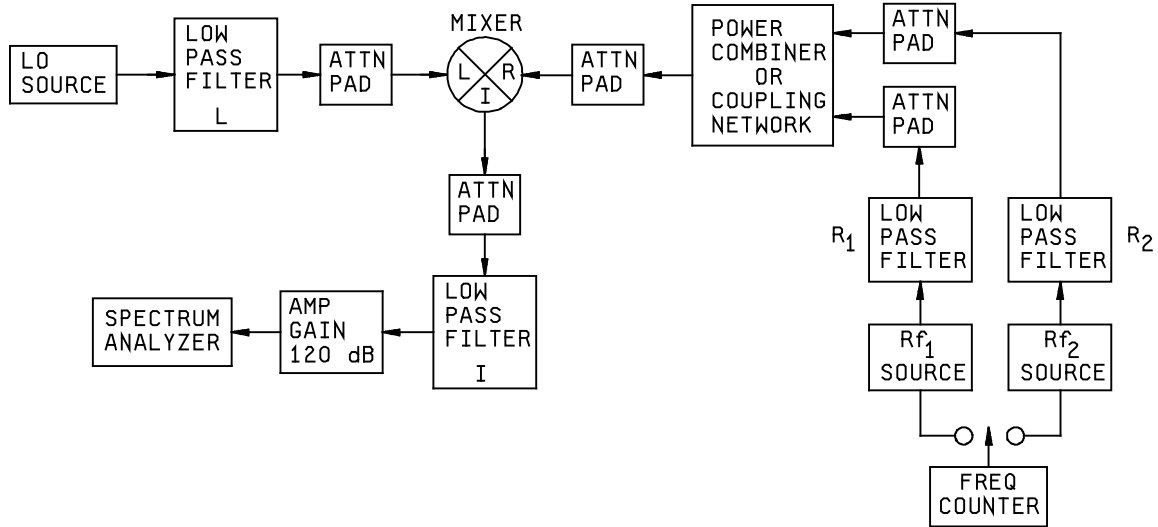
LO SOURCE

LOW PASS FILTER L

ATTN PAD

MIXER

L R I

ATTN PAD

POWER COMBINER OR COUPLING NETWORK

ATTN PAD

ATTN PAD

ATTN PAD

LOW PASS FILTER I

AMP GAIN 120 dB

SPECTRUM ANALYZER

$R_1$

LOW PASS FILTER

LOW PASS FILTER

$R_2$

$Rf_1$ SOURCE

$Rf_2$ SOURCE

FREQ COUNTER